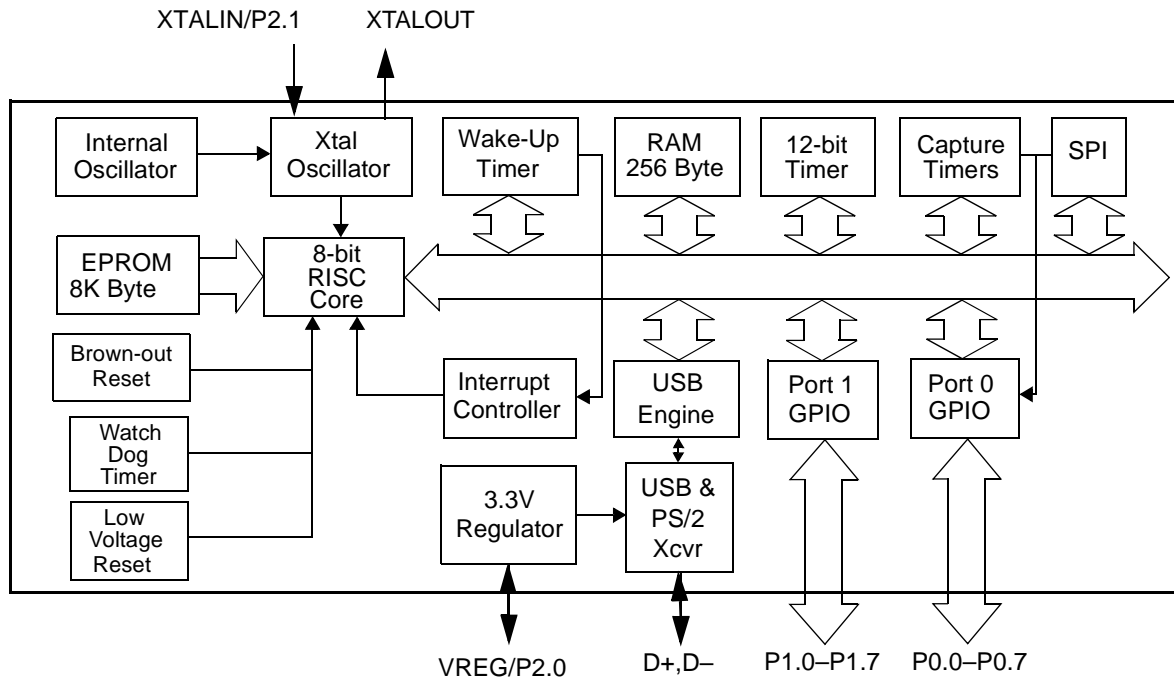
XTALIN/P2.1
XTALOUT

Internal Oscillator
Xtal Oscillator
Wake-Up Timer
RAM 256 Byte
12-bit Timer
Capture Timers
SPI

EPROM 8K Byte
8-bit RISC Core

Brown-out Reset
Interrupt Controller
USB Engine
Port 1 GPIO
Port 0 GPIO

Watch Dog Timer

3.3V Regulator
USB & PS/2 Xcvr

Low Voltage Reset

VREG/P2.0
D+,D–
P1.0–P1.7
P0.0–P0.7